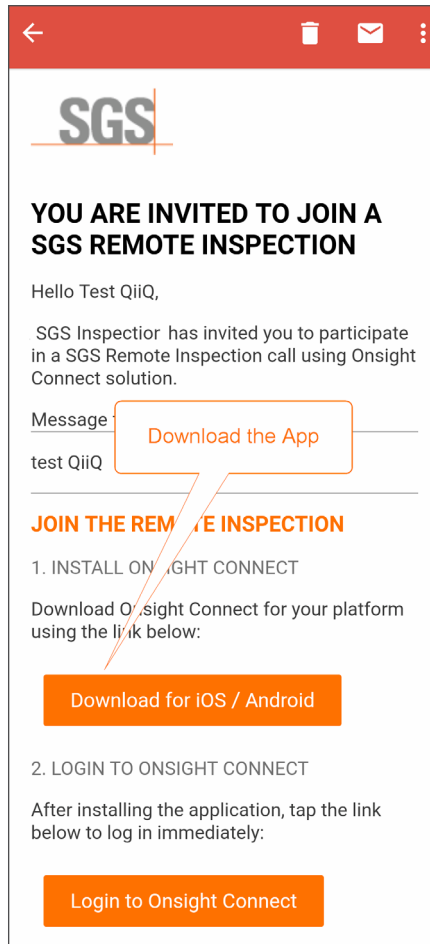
SGS

YOU ARE INVITED TO JOIN A SGS REMOTE INSPECTION

Hello Test QiiQ,

SGS Inspectior has invited you to participate in a SGS Remote Inspection call using Onsight Connect solution.

Message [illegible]

Download the App

test QiiQ

JOIN THE REM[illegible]E INSPECTION

1. INSTALL ON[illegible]IGHT CONNECT

Download O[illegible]sight Connect for your platform using the li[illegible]k below:

Download for iOS / Android

2. LOGIN TO ONSIGHT CONNECT

After installing the application, tap the link below to log in immediately:

Login to Onsight Connect